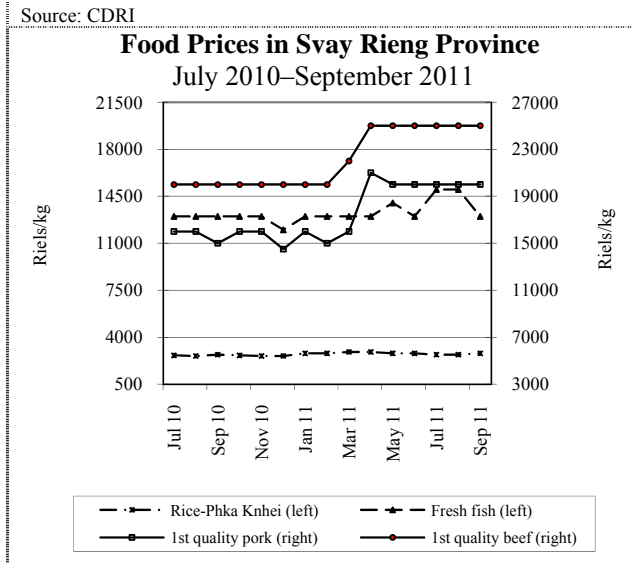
Source: CDRI

**Food Prices in Svay Rieng Province**
July 2010–September 2011

Riels/kg

21500
18000
14500
11000
7500
4000
500

Riels/kg

27000
23000
19000
15000
11000
7000
3000

Jul 10
Sep 10
Nov 10
Jan 11
Mar 11
May 11
Jul 11
Sep 11

Rice-Phka Knhei (left)
Fresh fish (left)
1st quality pork (right)
1st quality beef (right)